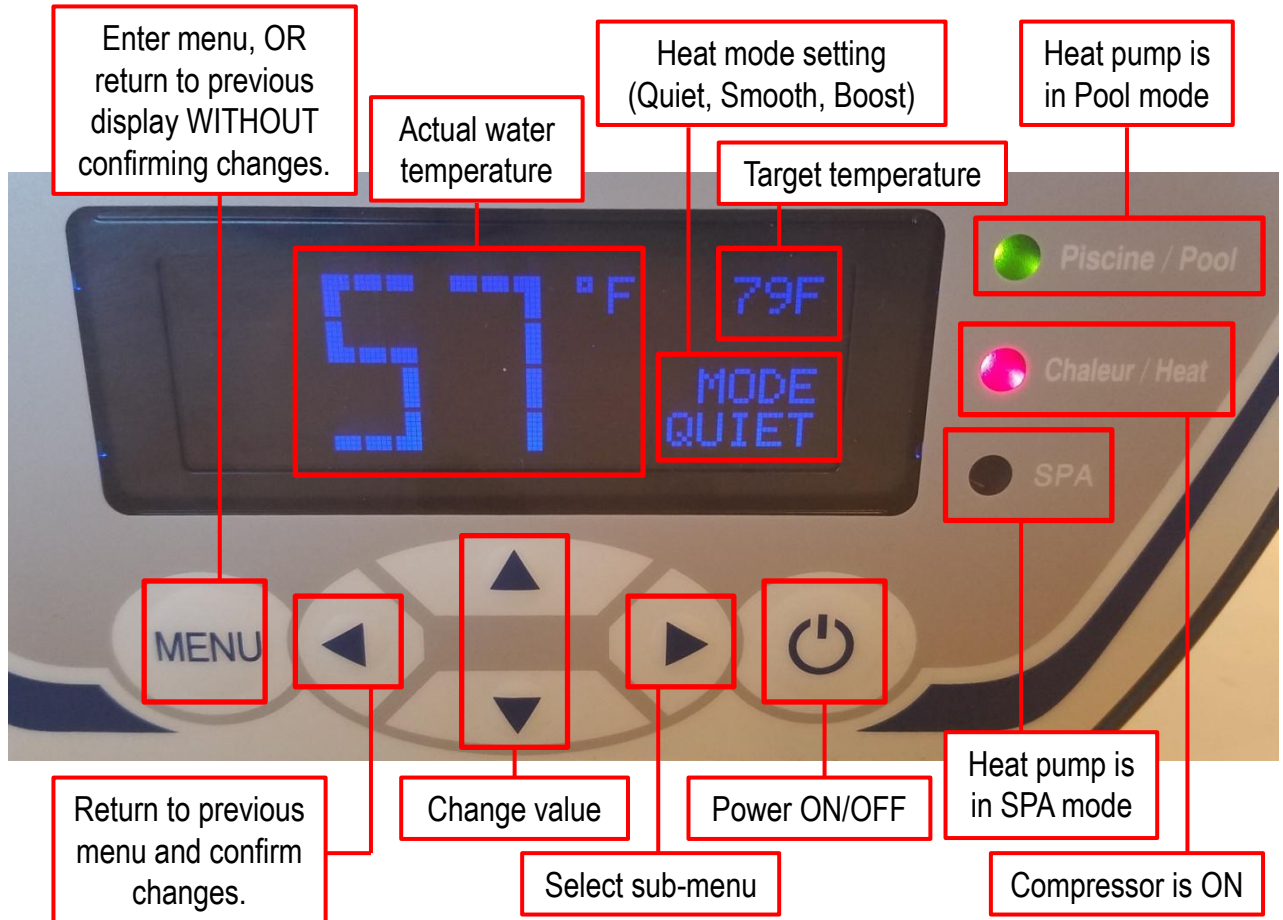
Enter menu, OR return to previous display WITHOUT confirming changes.

Actual water temperature

Heat mode setting (Quiet, Smooth, Boost)

Target temperature

Heat pump is in Pool mode

57 °F

79F

MODE QUIET

Piscine / Pool

Chaleur / Heat

SPA

MENU

Heat pump is in SPA mode

Return to previous menu and confirm changes.

Change value

Power ON/OFF

Select sub-menu

Compressor is ON